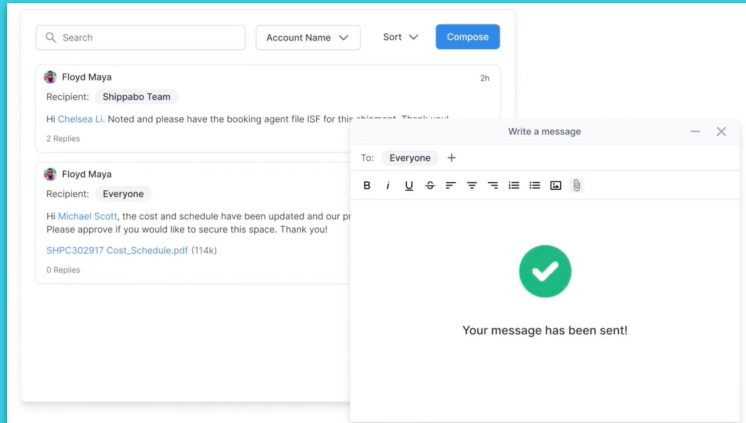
Search

Account Name

Sort

Compose

Floyd Maya

2h

Recipient: Shippabo Team

Hi Chelsea Li. Noted and please have the booking agent file ISF for this shipment. Thank you!

2 Replies

Floyd Maya

Recipient: Everyone

Hi Michael Scott, the cost and schedule have been updated and our pr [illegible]

Please approve if you would like to secure this space. Thank you!

SHPC302917 Cost_Schedule.pdf (114k)

0 Replies

Write a message

To: Everyone +

B I U

Your message has been sent!